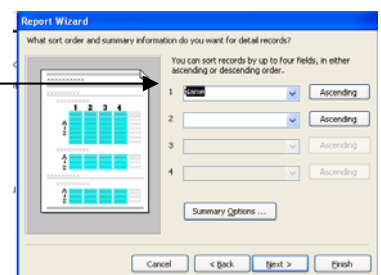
Report Wizard

What sort order and summary information do you want for detail records?

You can sort records by up to four fields, in either ascending or descending order.

1 Name

Ascending

2

Ascending

3

Ascending

4

Ascending

1 2 3 4

A Z

A Z

A Z

Summary Options ...

Cancel

< Back

Next >

Finish